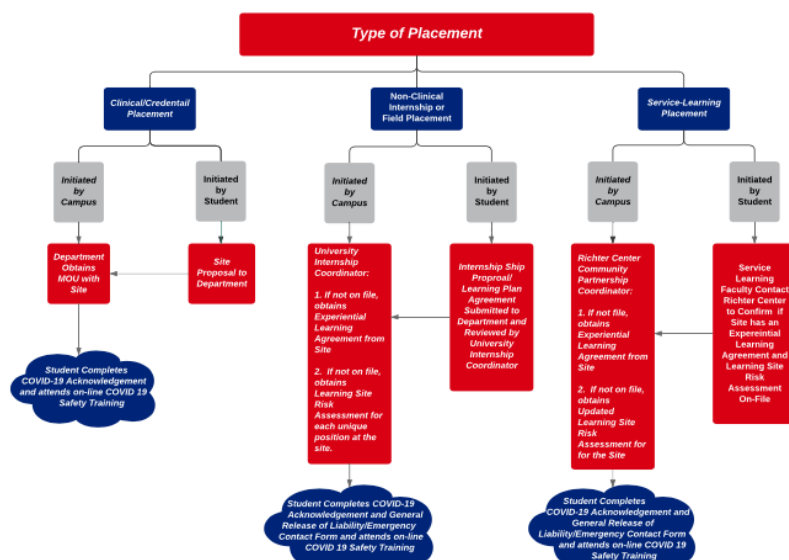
Type of Placement

Clinical/Credentail Placement

Non-Clinical Internship or Field Placement

Service-Learning Placement

Initiated by Campus

Initiated by Student

Initiated by Campus

Initiated by Student

Initiated by Campus

Initiated by Student

Department Obtains MOU with Site

Site Proposal to Department

University Internship Coordinator:

1. If not on file, obtains Experiential Learning Agreement from Site

2. If not on file, obtains Learning Site Risk Assessment for each unique position at the site.

Internship Ship Proproal/ Learning Plan Agreement Submitted to Department and Reviewed by University Internship Coordinator

Richter Center Community Partnership Coordinator:

1. If not file, obtains Experiential Learning Agreement from Site

2. If not on file, obtains Updated Learning Site Risk Assessment for for the Site

Service Learning Faculty Contact Richter Center to Confirm if Site has an Expereintial Learning Agreement and Learning Site Risk Assessment On-File

Student Completes COVID-19 Acknowledgement and attends on-line COVID 19 Safety Training

Student Completes COVID-19 Acknowledgement and General Release of Liability/Emergency Contact Form and attends on-line COVID 19 Safety Training

Student Completes COVID-19 Acknowledgement and General Release of Liability/Emergency Contact Form and attends on-line COVID 19 Safety Training